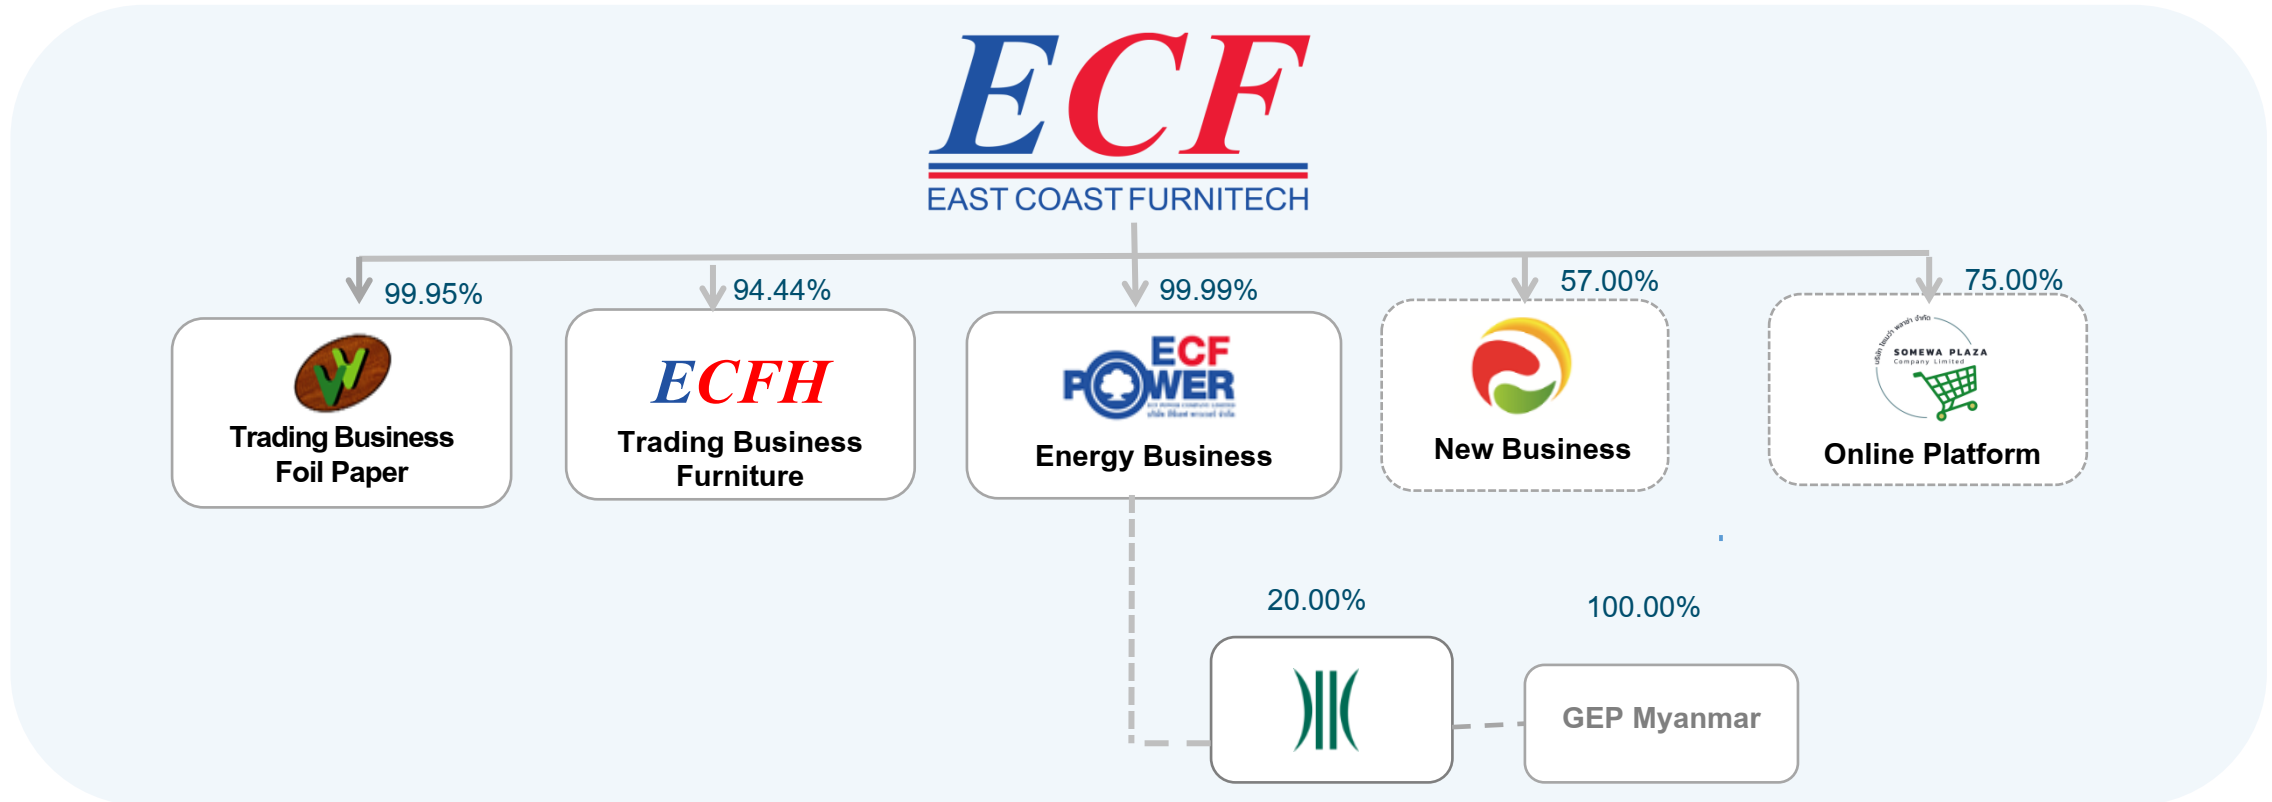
ECF
EAST COAST FURNITECH

99.95%

Trading Business
Foil Paper

94.44%

ECFH
Trading Business
Furniture

99.99%

ECF
POWER
Energy Business

57.00%

New Business

75.00%

SOMEWA PLAZA
Company Limited
Online Platform

20.00%

100.00%

GEP Myanmar